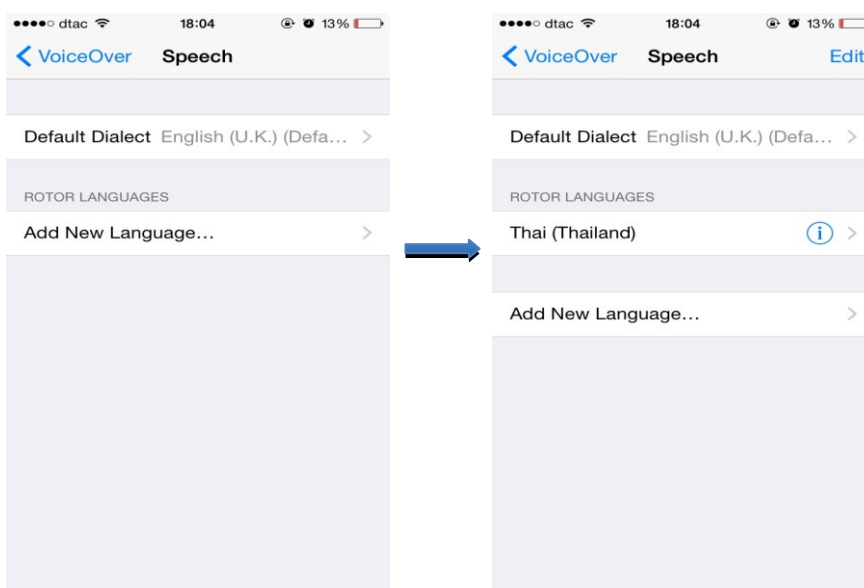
●●●●○ dtac 18:04 13%

VoiceOver Speech

Default Dialect English (U.K.) (Defa...

ROTOR LANGUAGES

Add New Language...

●●●●○ dtac 18:04 13%

VoiceOver Speech Edit

Default Dialect English (U.K.) (Defa...

ROTOR LANGUAGES

Thai (Thailand)

Add New Language...